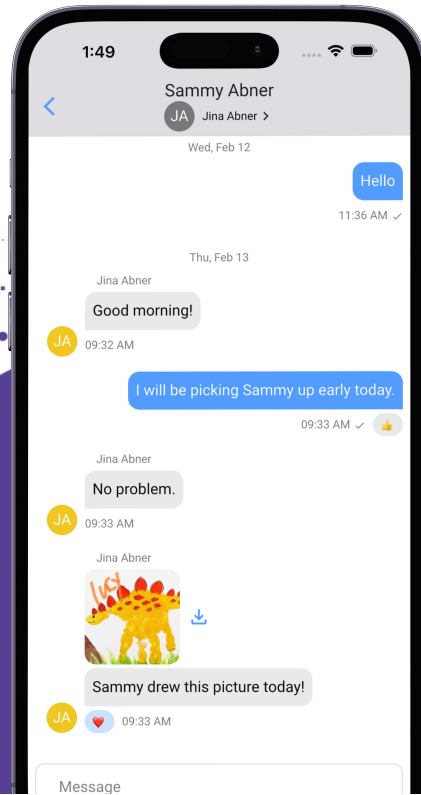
1:49

Sammy Abner
JA Jina Abner >

Wed, Feb 12

Hello

11:36 AM

Thu, Feb 13

Jina Abner

Good morning!

JA 09:32 AM

I will be picking Sammy up early today.

09:33 AM

Jina Abner

No problem.

JA 09:33 AM

Jina Abner

Lucy

Sammy drew this picture today!

JA 09:33 AM

Message